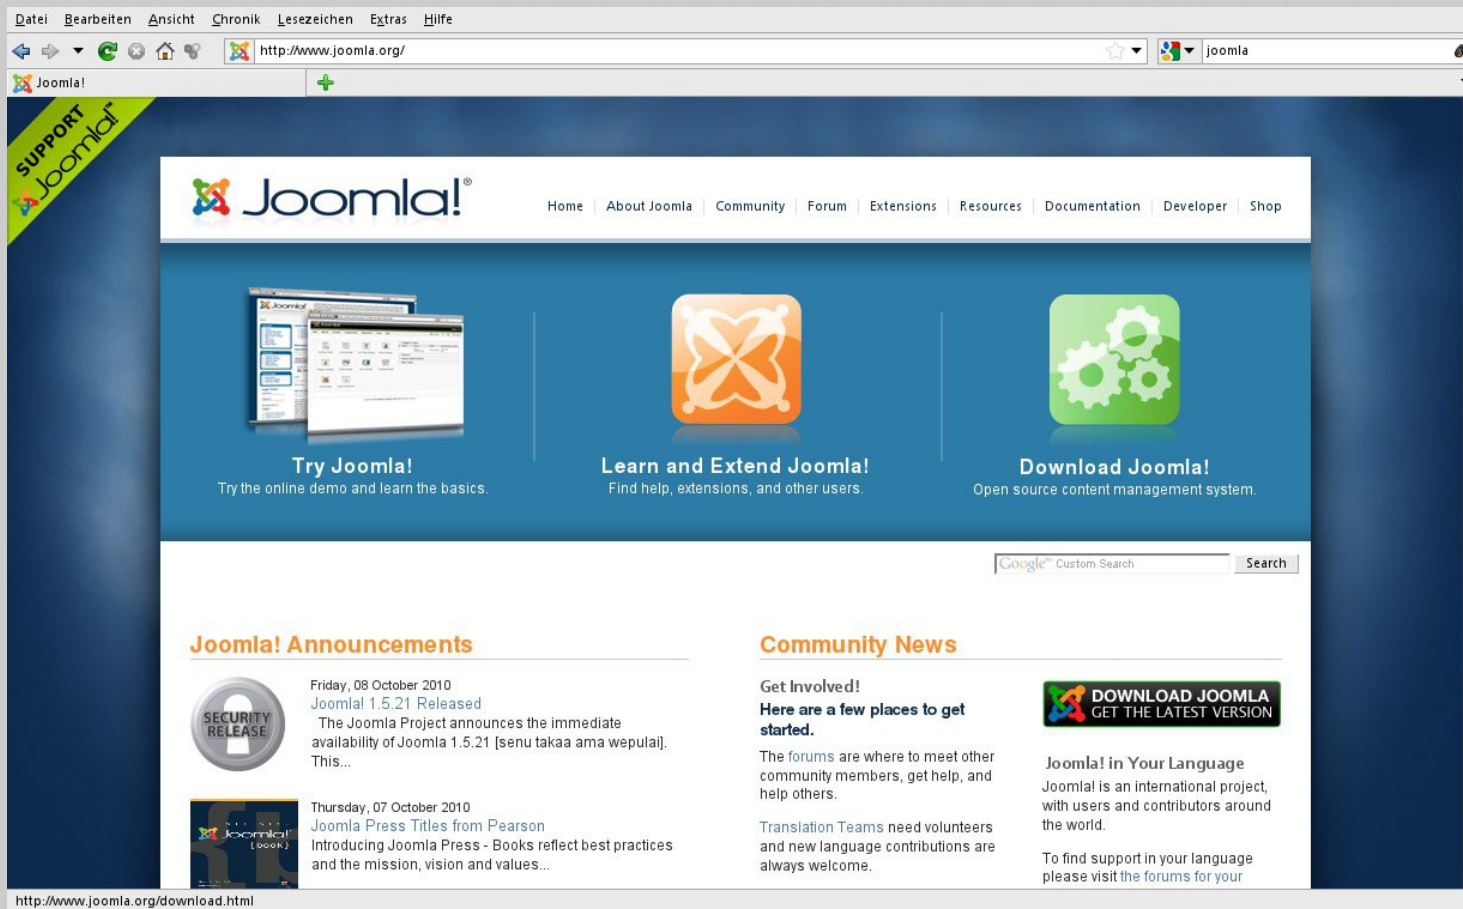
Datei Bearbeiten Ansicht Chronik Lesezeichen Extras Hilfe

http://www.joomla.org/

joomla

Joomla!

SUPPORT Joomla!

Joomla!®

Home | About Joomla | Community | Forum | Extensions | Resources | Documentation | Developer | Shop

Try Joomla!
Try the online demo and learn the basics.

Learn and Extend Joomla!
Find help, extensions, and other users.

Download Joomla!
Open source content management system.

Google™ Custom Search
Search

Joomla! Announcements

SECURITY RELEASE

Friday, 08 October 2010
Joomla! 1.5.21 Released
The Joomla Project announces the immediate availability of Joomla 1.5.21 [senu takaa ama wepulai]. This...

Joomla! BOOK

Thursday, 07 October 2010
Joomla Press Titles from Pearson
Introducing Joomla Press - Books reflect best practices and the mission, vision and values...

Community News

Get Involved!
Here are a few places to get started.

The forums are where to meet other community members, get help, and help others.

Translation Teams need volunteers and new language contributions are always welcome.

DOWNLOAD JOOMLA
GET THE LATEST VERSION

Joomla! in Your Language
Joomla! is an international project, with users and contributors around the world.

To find support in your language please visit the forums for your

http://www.joomla.org/download.html